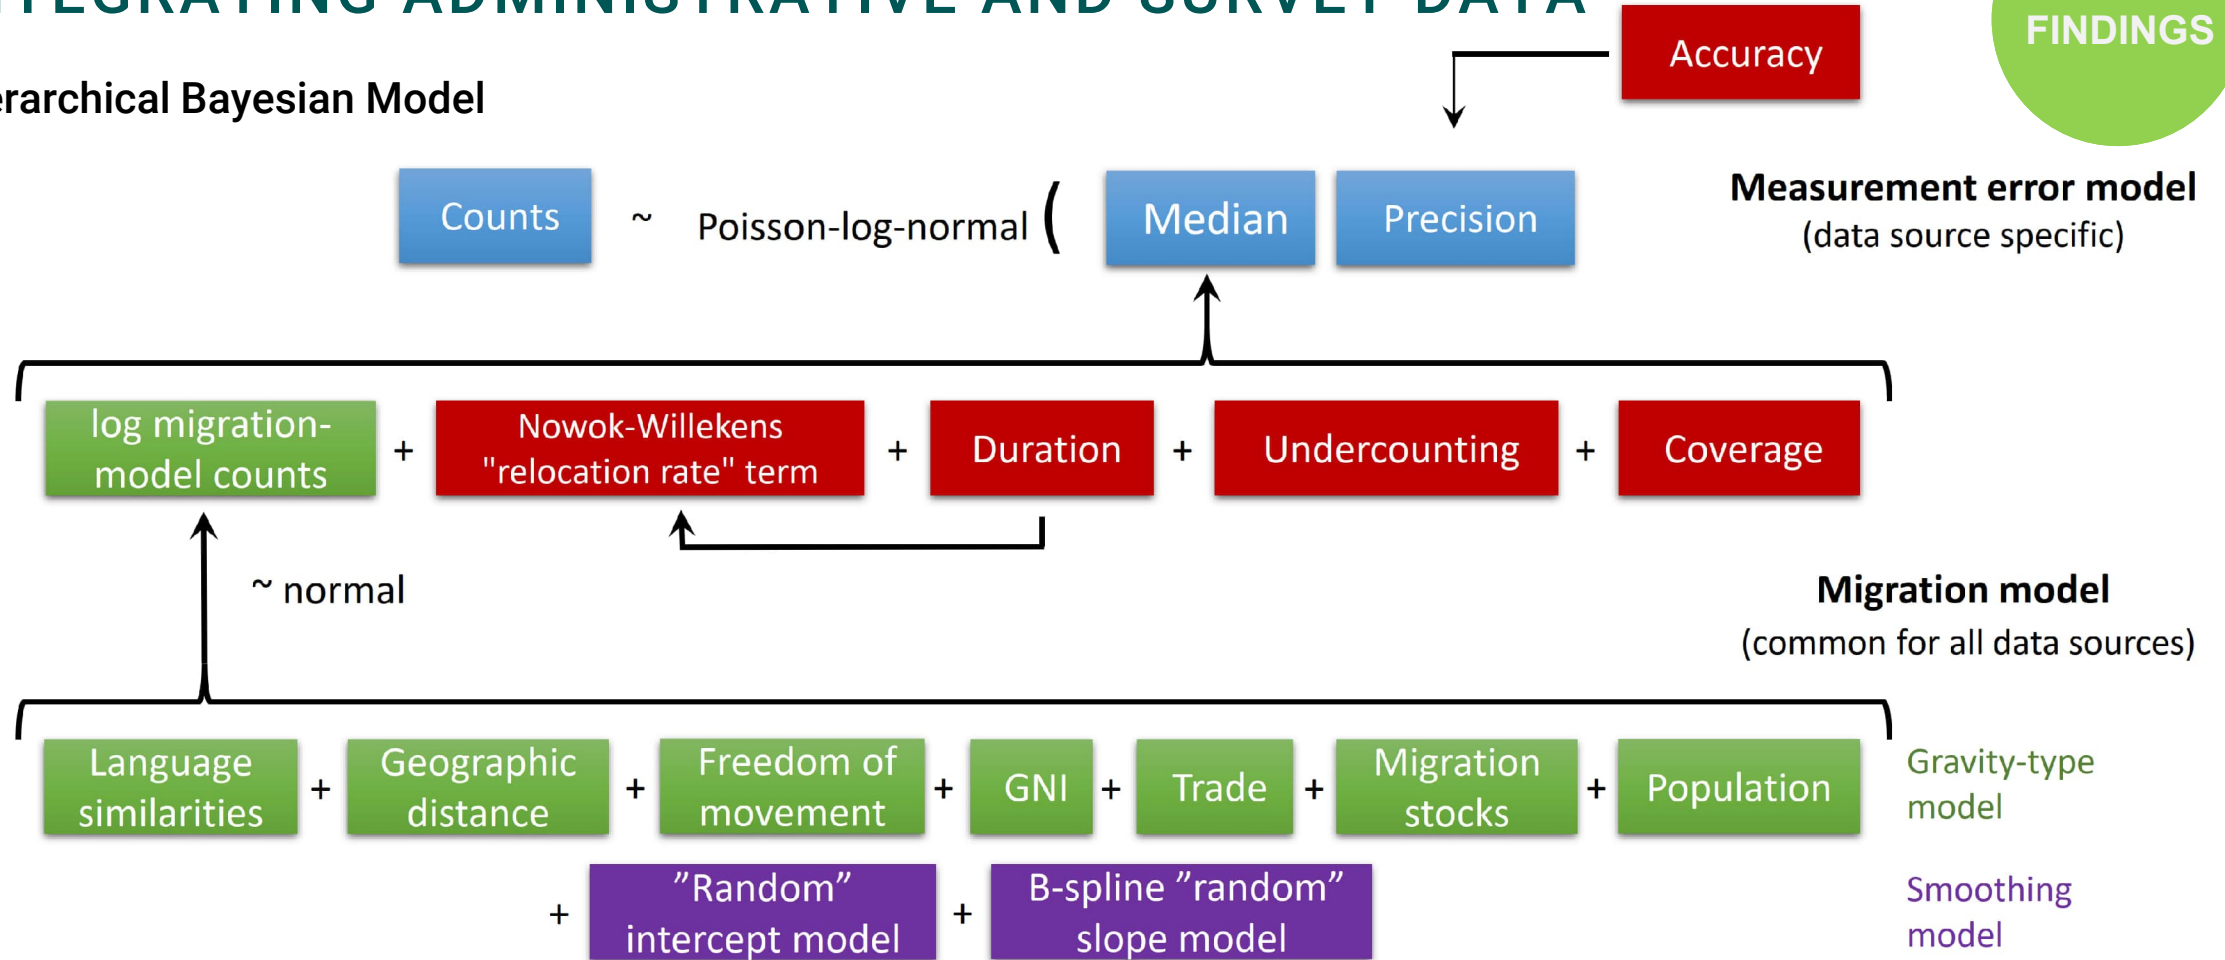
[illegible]TEGRATING ADMINISTRATIVE AND SURVEY DATA

FINDINGS

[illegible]erarchical Bayesian Model

Accuracy

Counts ~ Poisson-log-normal ( Median Precision

Measurement error model
(data source specific)

log migration-model counts + Nowok-Willekens "relocation rate" term + Duration + Undercounting + Coverage

~ normal

Migration model
(common for all data sources)

Language similarities + Geographic distance + Freedom of movement + GNI + Trade + Migration stocks + Population

Gravity-type model

+ ”Random” intercept model + B-spline ”random” slope model

Smoothing model